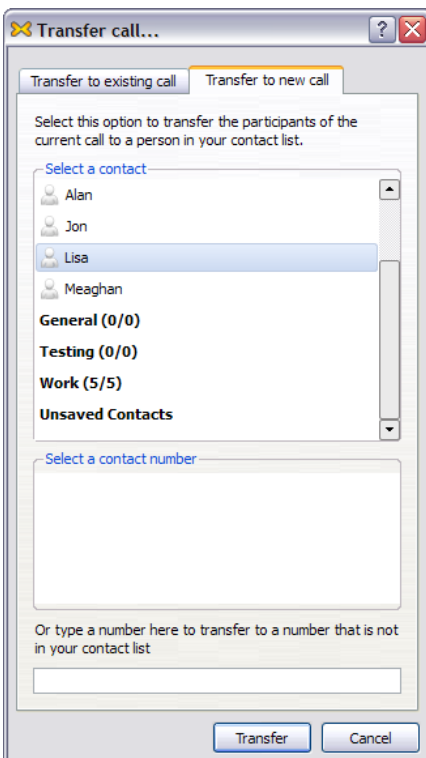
Transfer call...

Transfer to existing call | Transfer to new call

Select this option to transfer the participants of the current call to a person in your contact list.

Select a contact

Alan
Jon
Lisa
Meaghan
General (0/0)
Testing (0/0)
Work (5/5)
Unsaved Contacts

Select a contact number

Or type a number here to transfer to a number that is not in your contact list

Transfer
Cancel